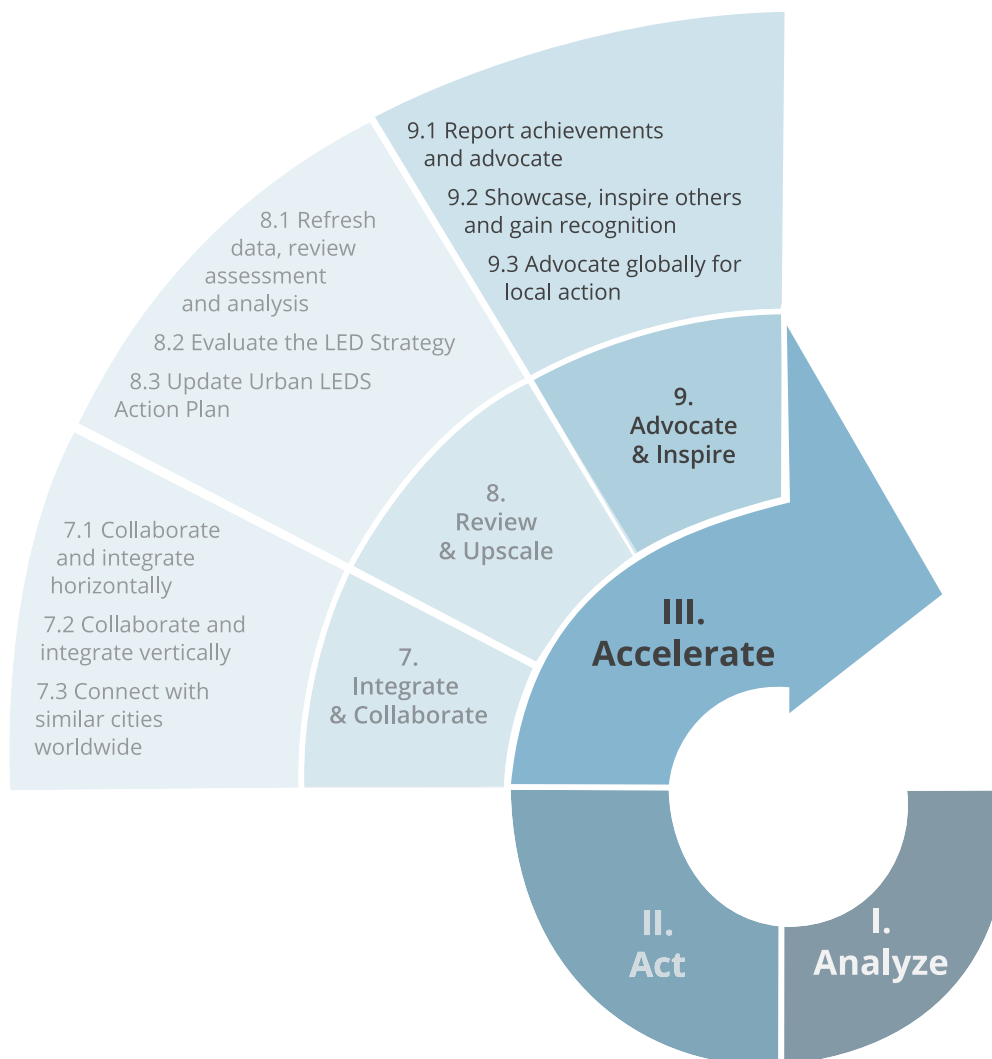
9.1 Report achievements and advocate

9.2 Showcase, inspire others and gain recognition

9.3 Advocate globally for local action

8.1 Refresh data, review assessment and analysis

8.2 Evaluate the LED Strategy

8.3 Update Urban LEDS Action Plan

7.1 Collaborate and integrate horizontally

7.2 Collaborate and integrate vertically

7.3 Connect with similar cities worldwide

9. Advocate & Inspire

8. Review & Upscale

7. Integrate & Collaborate

III. Accelerate

II. Act

I. Analyze